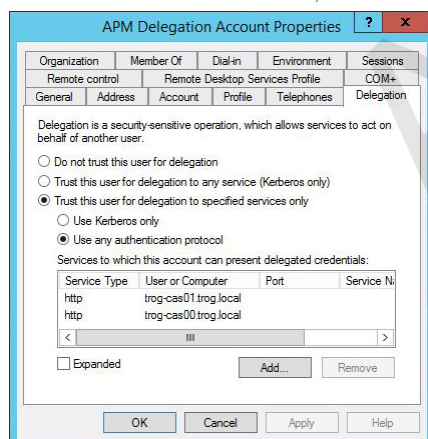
APM Delegation Account Properties ? X

Organization | Member Of | Dial-in | Environment | Sessions
Remote control | Remote Desktop Services Profile | COM+
General | Address | Account | Profile | Telephones | Delegation

Delegation is a security-sensitive operation, which allows services to act on behalf of another user.

Do not trust this user for delegation

Trust this user for delegation to any service (Kerberos only)

Trust this user for delegation to specified services only

Use Kerberos only

Use any authentication protocol

Services to which this account can present delegated credentials:

| Service Type | User or Computer | Port | Service Na |
|---|---|---|---|
| http | trog-cas01.trog.local | | |
| http | trog-cas00.trog.local | | |

Expanded

Add...

Remove

OK Cancel Apply Help